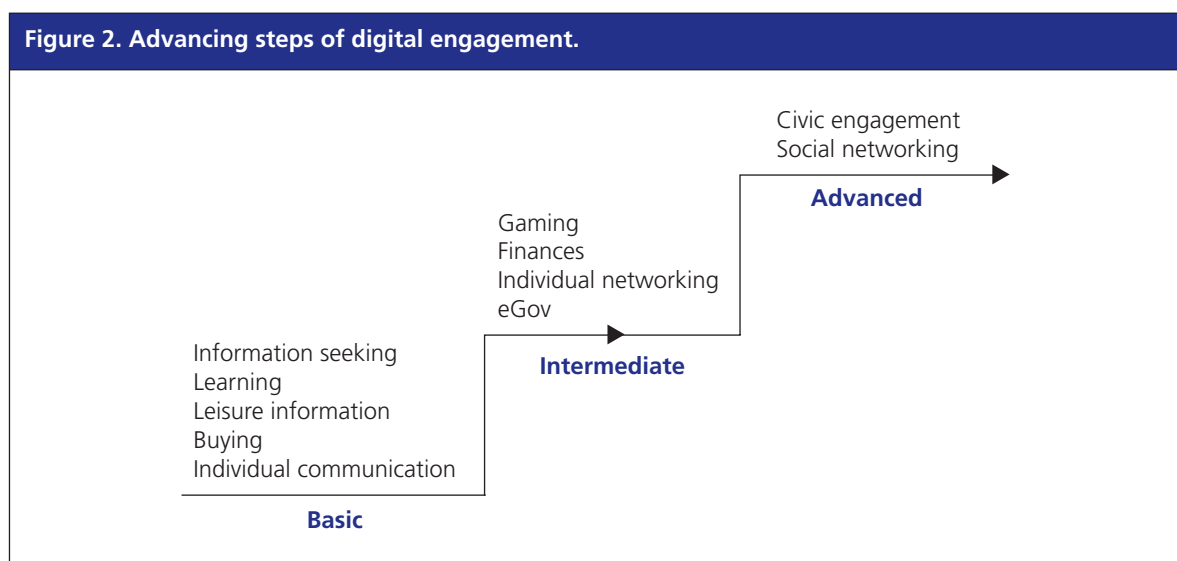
Figure 2. Advancing steps of digital engagement.

Civic engagement
Social networking

Advanced

Gaming
Finances
Individual networking
eGov

Intermediate

Information seeking
Learning
Leisure information
Buying
Individual communication

Basic